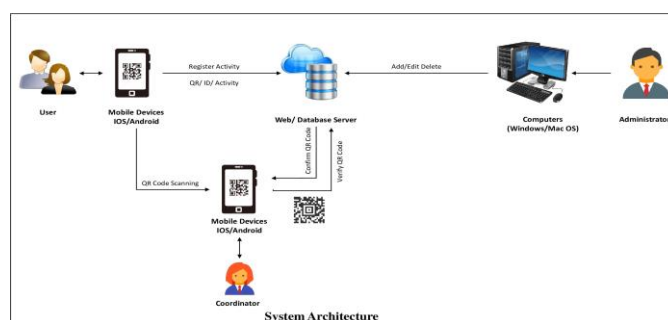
User

Mobile Devices
IOS/Android

Register Activity

QR/ ID/ Activity

Web/ Database Server

Add/Edit Delete

Computers
(Windows/Mac OS)

Administrator

Confirm QR Code

Verify QR Code

QR Code Scanning

Mobile Devices
IOS/Android

Coordinator

System Architecture